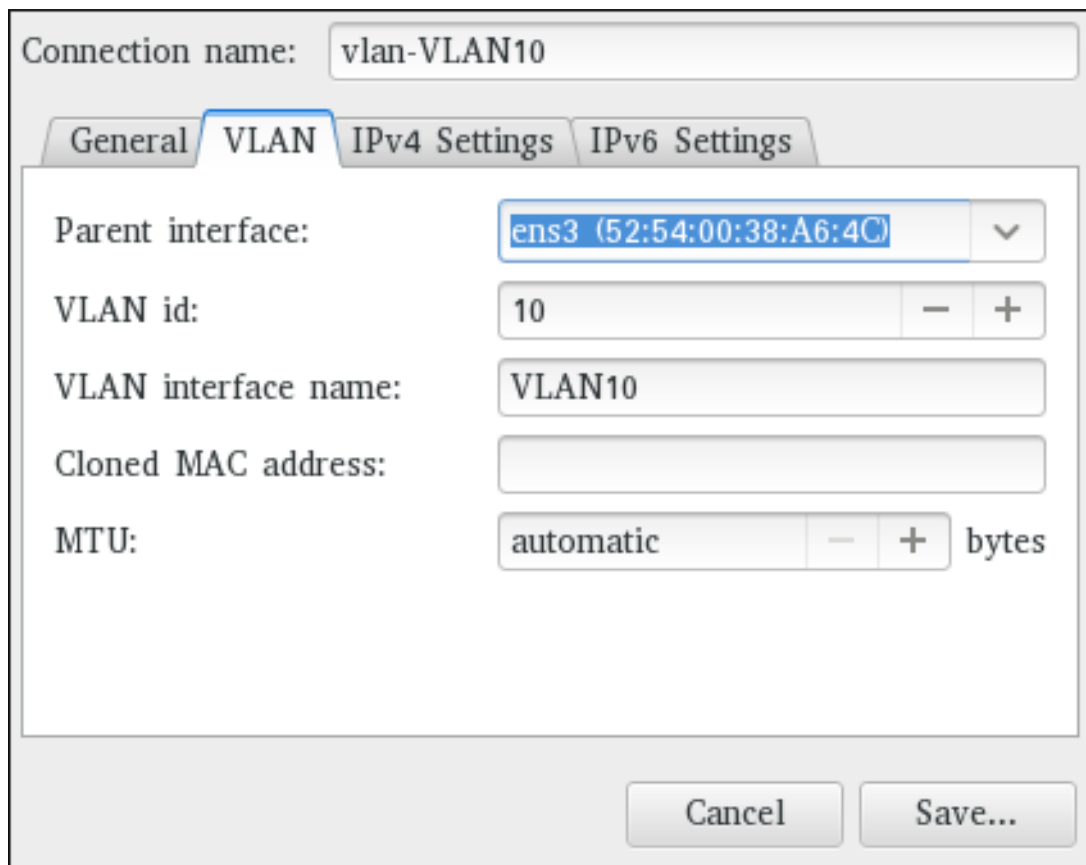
Connection name: vlan-VLAN10

General VLAN IPv4 Settings IPv6 Settings

Parent interface: ens3 (52:54:00:38:A6:4C)

VLAN id: 10 − +

VLAN interface name: VLAN10

Cloned MAC address:

MTU: automatic − + bytes

Cancel Save...